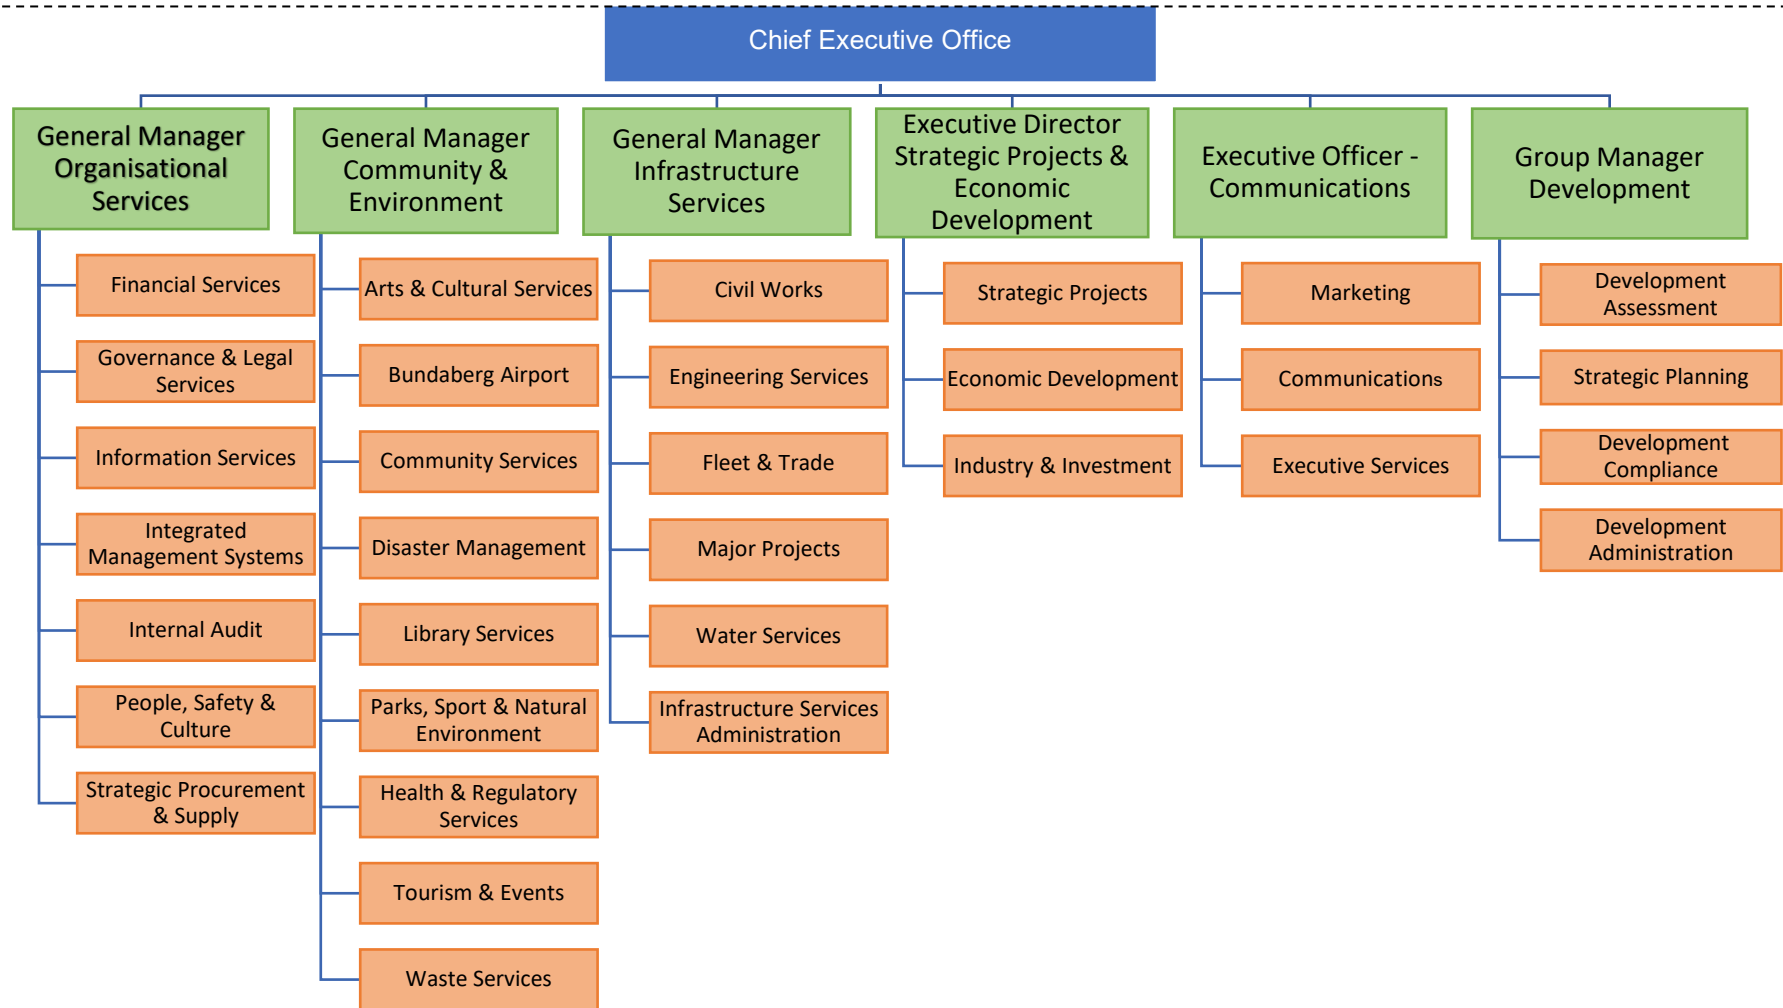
Chief Executive Office

General Manager Organisational Services

Financial Services

Governance & Legal Services

Information Services

Integrated Management Systems

Internal Audit

People, Safety & Culture

Strategic Procurement & Supply

General Manager Community & Environment

Arts & Cultural Services

Bundaberg Airport

Community Services

Disaster Management

Library Services

Parks, Sport & Natural Environment

Health & Regulatory Services

Tourism & Events

Waste Services

General Manager Infrastructure Services

Civil Works

Engineering Services

Fleet & Trade

Major Projects

Water Services

Infrastructure Services Administration

Executive Director Strategic Projects & Economic Development

Strategic Projects

Economic Development

Industry & Investment

Executive Officer - Communications

Marketing

Communications

Executive Services

Group Manager Development

Development Assessment

Strategic Planning

Development Compliance

Development Administration